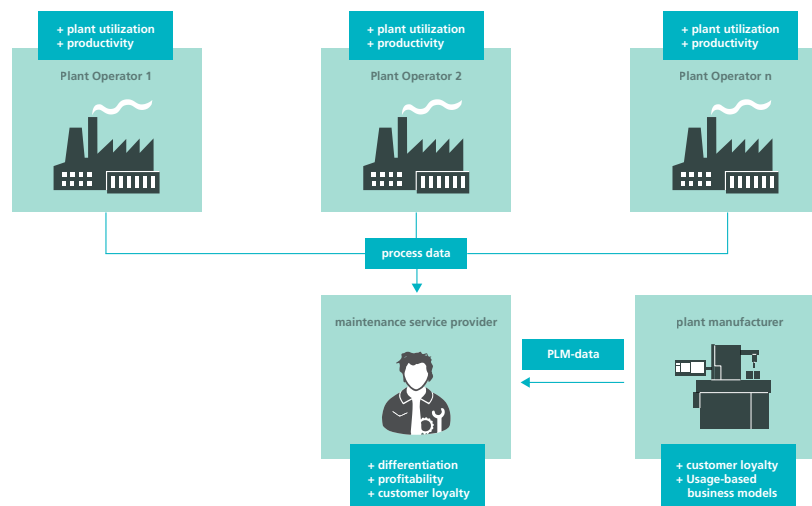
+ plant utilization
+ productivity

Plant Operator 1

+ plant utilization
+ productivity

Plant Operator 2

+ plant utilization
+ productivity

Plant Operator n

process data

maintenance service provider

PLM-data

plant manufacturer

+ differentiation
+ profitability
+ customer loyalty

+ customer loyalty
+ Usage-based business models